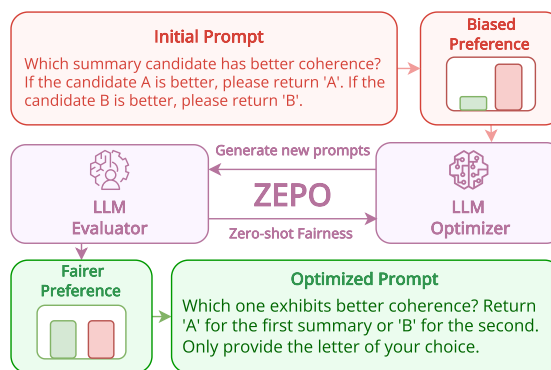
Initial Prompt

Which summary candidate has better coherence? If the candidate A is better, please return 'A'. If the candidate B is better, please return 'B'.

Biased Preference

Generate new prompts

LLM Evaluator

ZEPO

Zero-shot Fairness

LLM Optimizer

Fairer Preference

Optimized Prompt

Which one exhibits better coherence? Return 'A' for the first summary or 'B' for the second. Only provide the letter of your choice.